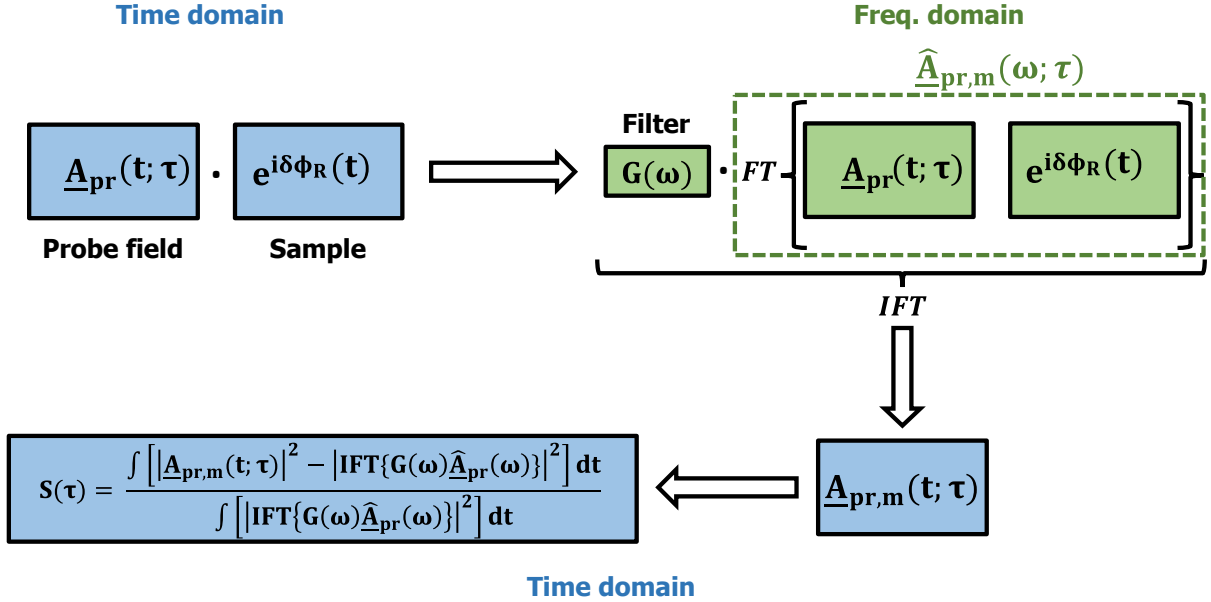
Time domain

Freq. domain

$\widehat{\underline{A}}_{pr,m}(\omega;\tau)$

$\underline{A}_{pr}(t;\tau)$ · $e^{i\delta\phi_R(t)}$

Probe field

Sample

Filter

$G(\omega)$ · $FT$ $\left[\underline{A}_{pr}(t;\tau) \quad e^{i\delta\phi_R(t)}\right]$

$IFT$

$\underline{A}_{pr,m}(t;\tau)$

$S(\tau) = \frac{\int \left[\left|\underline{A}_{pr,m}(t;\tau)\right|^2 - \left|IFT\{G(\omega)\widehat{\underline{A}}_{pr}(\omega)\}\right|^2\right] dt}{\int \left[\left|IFT\{G(\omega)\widehat{\underline{A}}_{pr}(\omega)\}\right|^2\right] dt}$

Time domain